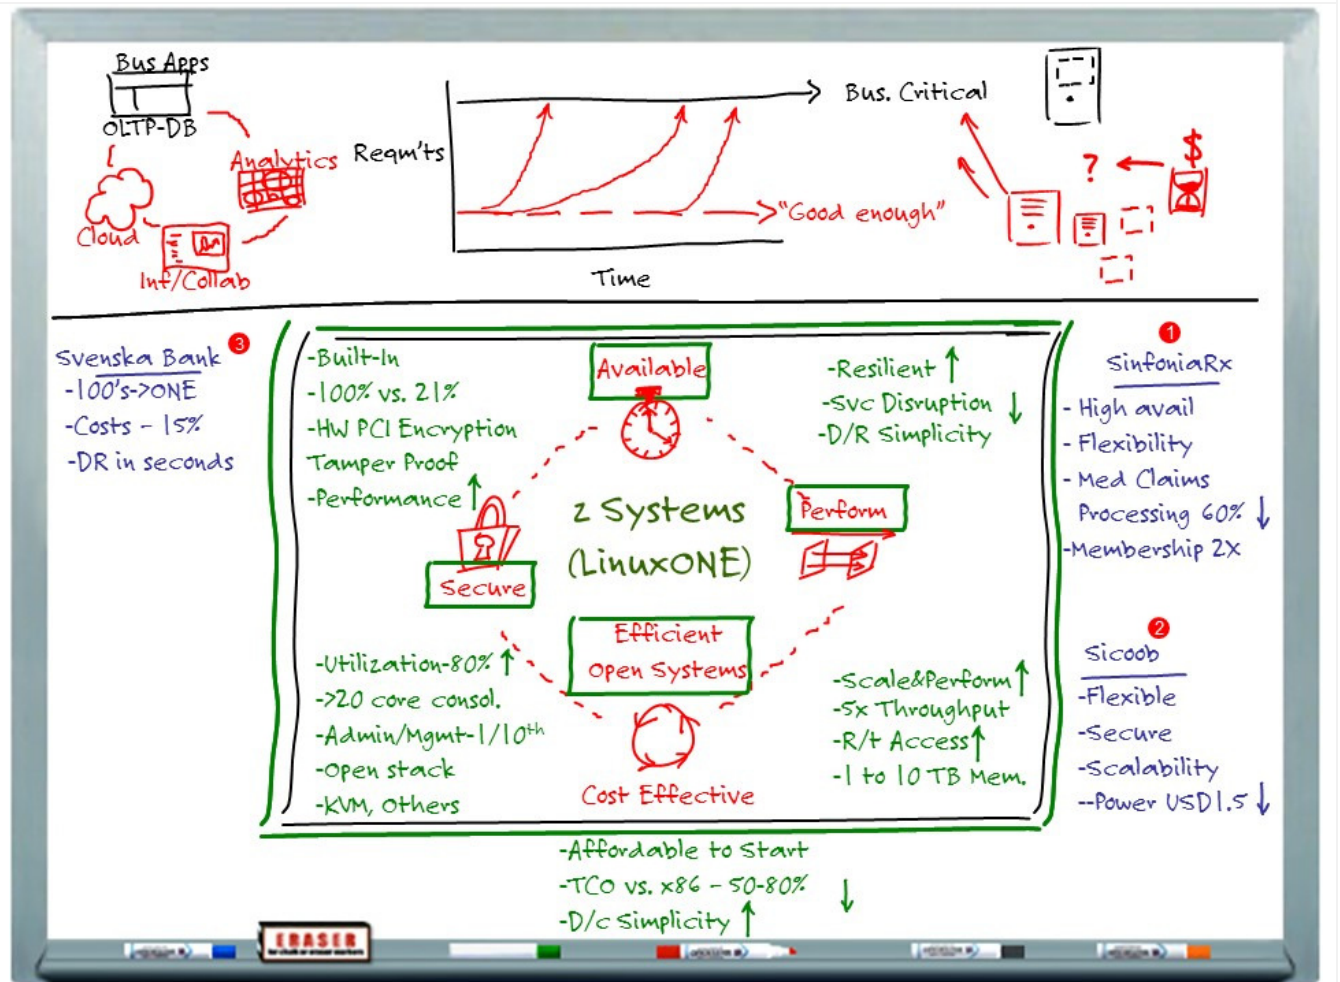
Bus Apps

OLTP-DB

Analytics

Cloud

Inf/Collab

Reqm'ts

Bus. Critical

"Good enough"

Time

?

$

Svenska Bank 3
-100's->ONE
-Costs - 15%
-DR in seconds

-Built-In
-100% vs. 21%
-HW PCI Encryption
Tamper Proof
-Performance ↑

Available

-Resilient ↑
-Svc Disruption ↓
-D/R Simplicity

Secure

z Systems
(LinuxONE)

Perform

Efficient
Open Systems

-Utilization-80% ↑
->20 core consol.
-Admin/Mgmt-1/10$^{th}$
-Open stack
-KVM, Others

Cost Effective

-Scale&Perform ↑
-5x Throughput
-R/t Access ↑
-1 to 10 TB Mem.

1
SinfoniaRx
- High avail
- Flexibility
- Med Claims
Processing 60% ↓
-Membership 2X

2
Sicoob
-Flexible
-Secure
-Scalability
--Power USD1.5 ↓

-Affordable to Start
-TCO vs. x86 - 50-80% ↓
-D/c Simplicity ↑

ERASER